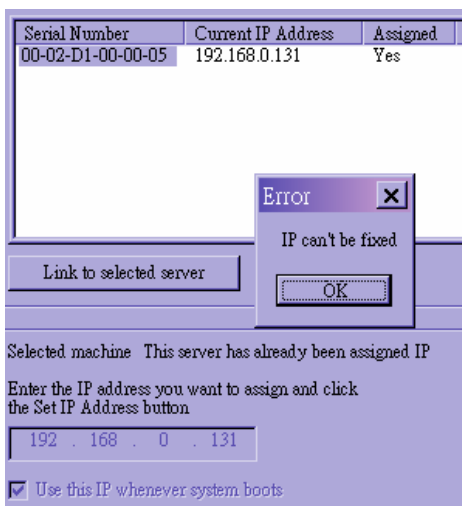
| Serial Number | Current IP Address | Assigned |
|---|---|---|
| 00-02-D1-00-00-05 | 192.168.0.131 | Yes |

Error
IP can't be fixed
OK

Link to selected server

Selected machine This server has already been assigned IP

Enter the IP address you want to assign and click the Set IP Address button

192 . 168 . 0 . 131

Use this IP whenever system boots